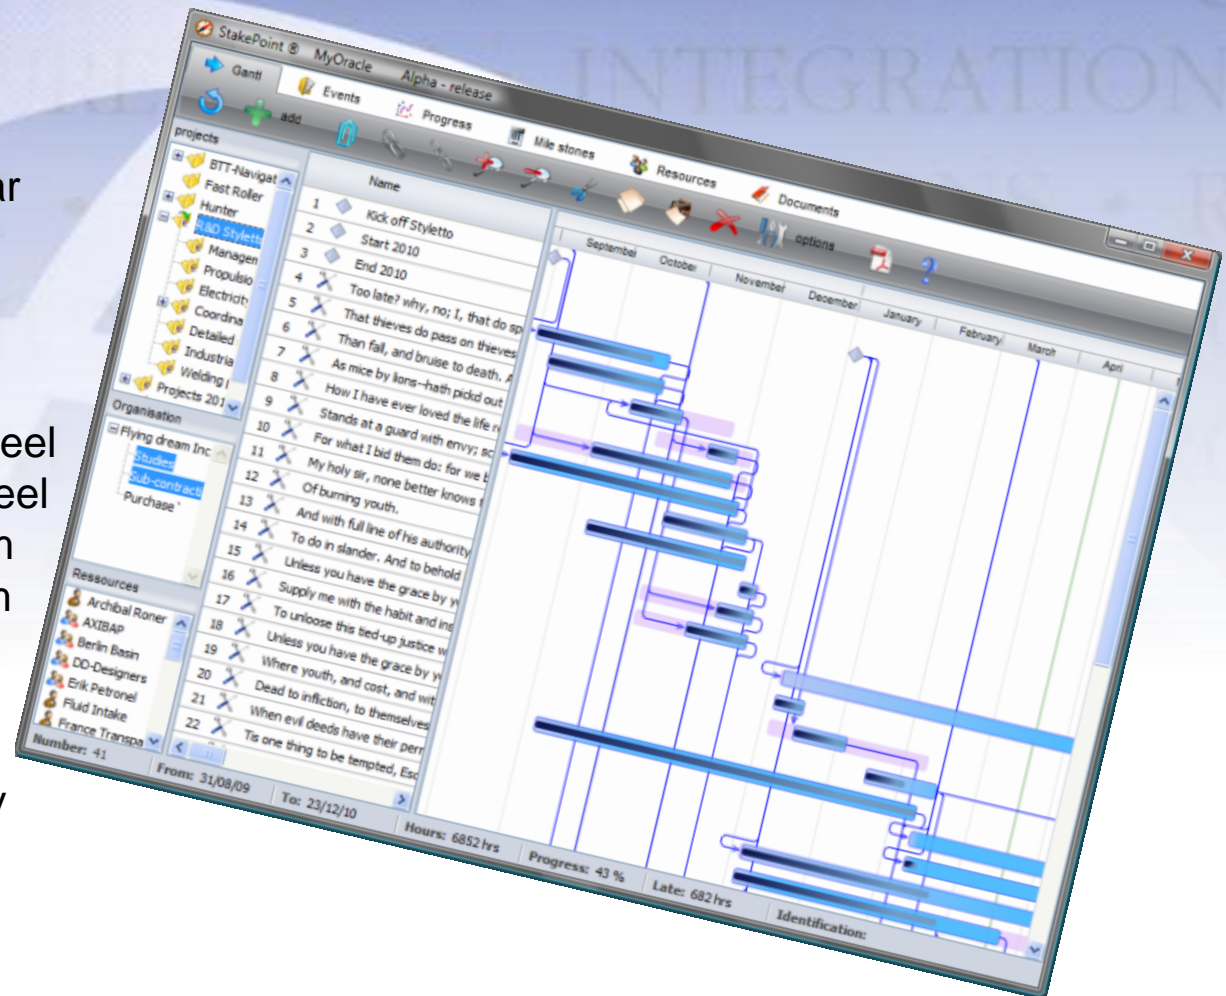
INTEGRATION

ar

eel
eel
n
n

y

StakePoint ® MyOracle Alpha - release

Gantt Events Progress Mile stones Resources Documents

add options

projects

BTT-Navigat
Fast Roller
Hunter
R&D Styletti
Managen
Propulsio
Electricity
Coordina
Detailed
Industria
Welding
Projects 201

Organisation

Flying dream Inc
Studies
Sub-contract
Purchase

Ressources

Archibal Roner
AXIBAP
Berlin Basin
DD-Designers
Erik Petronel
Fluid Intake
France Transpa

Number: 41

Name

1 Kick off Styletto
2 Start 2010
3 End 2010
4 Too late? why, no; I, that do sp
5 That thieves do pass on thieves
6 Than fall, and bruise to death. A
7 As mice by lions--hath pickd out
8 How I have ever loved the life r
9 Stands at a guard with envy; sc
10 For what I bid them do: for we b
11 My holy sir, none better knows t
12 Of burning youth.
13 And with full line of his authority
14 To do in slander. And to behold
15 Unless you have the grace by y
16 Supply me with the habit and ins
17 To unloose this tied-up justice w
18 Unless you have the grace by y
19 Where youth, and cost, and wit
20 Dead to infliction, to themselves
21 When evil deeds have their perr
22 Tis one thing to be tempted, Esc

Septembei October November December January February March April

From: 31/08/09 To: 23/12/10 Hours: 6852 hrs Progress: 43 % Late: 682 hrs Identification: